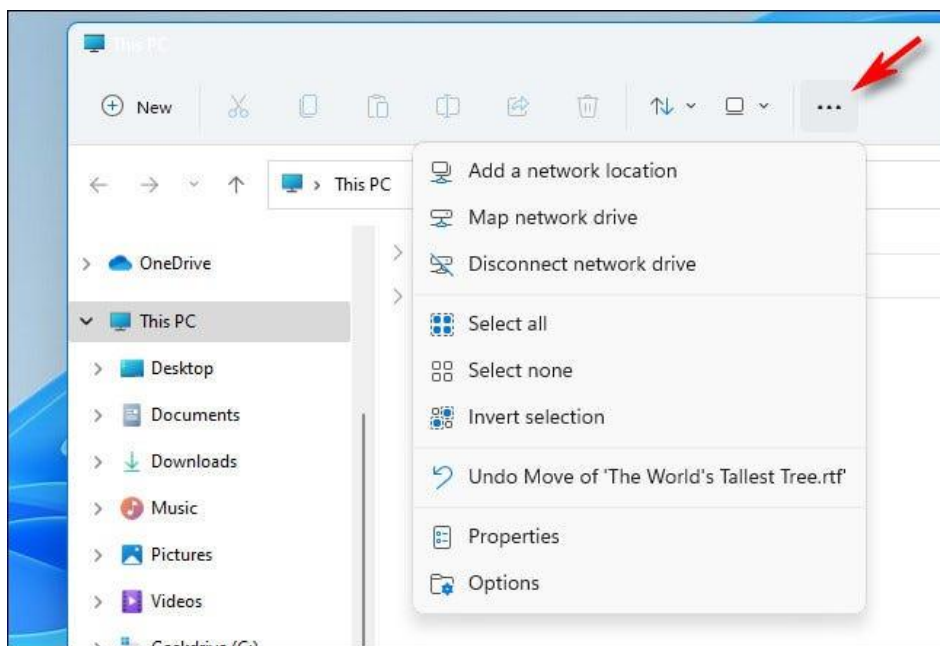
This PC

New

This PC

OneDrive

This PC

Desktop

Documents

Downloads

Music

Pictures

Videos

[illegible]

Add a network location

Map network drive

Disconnect network drive

Select all

Select none

Invert selection

Undo Move of 'The World's Tallest Tree.rtf'

Properties

Options